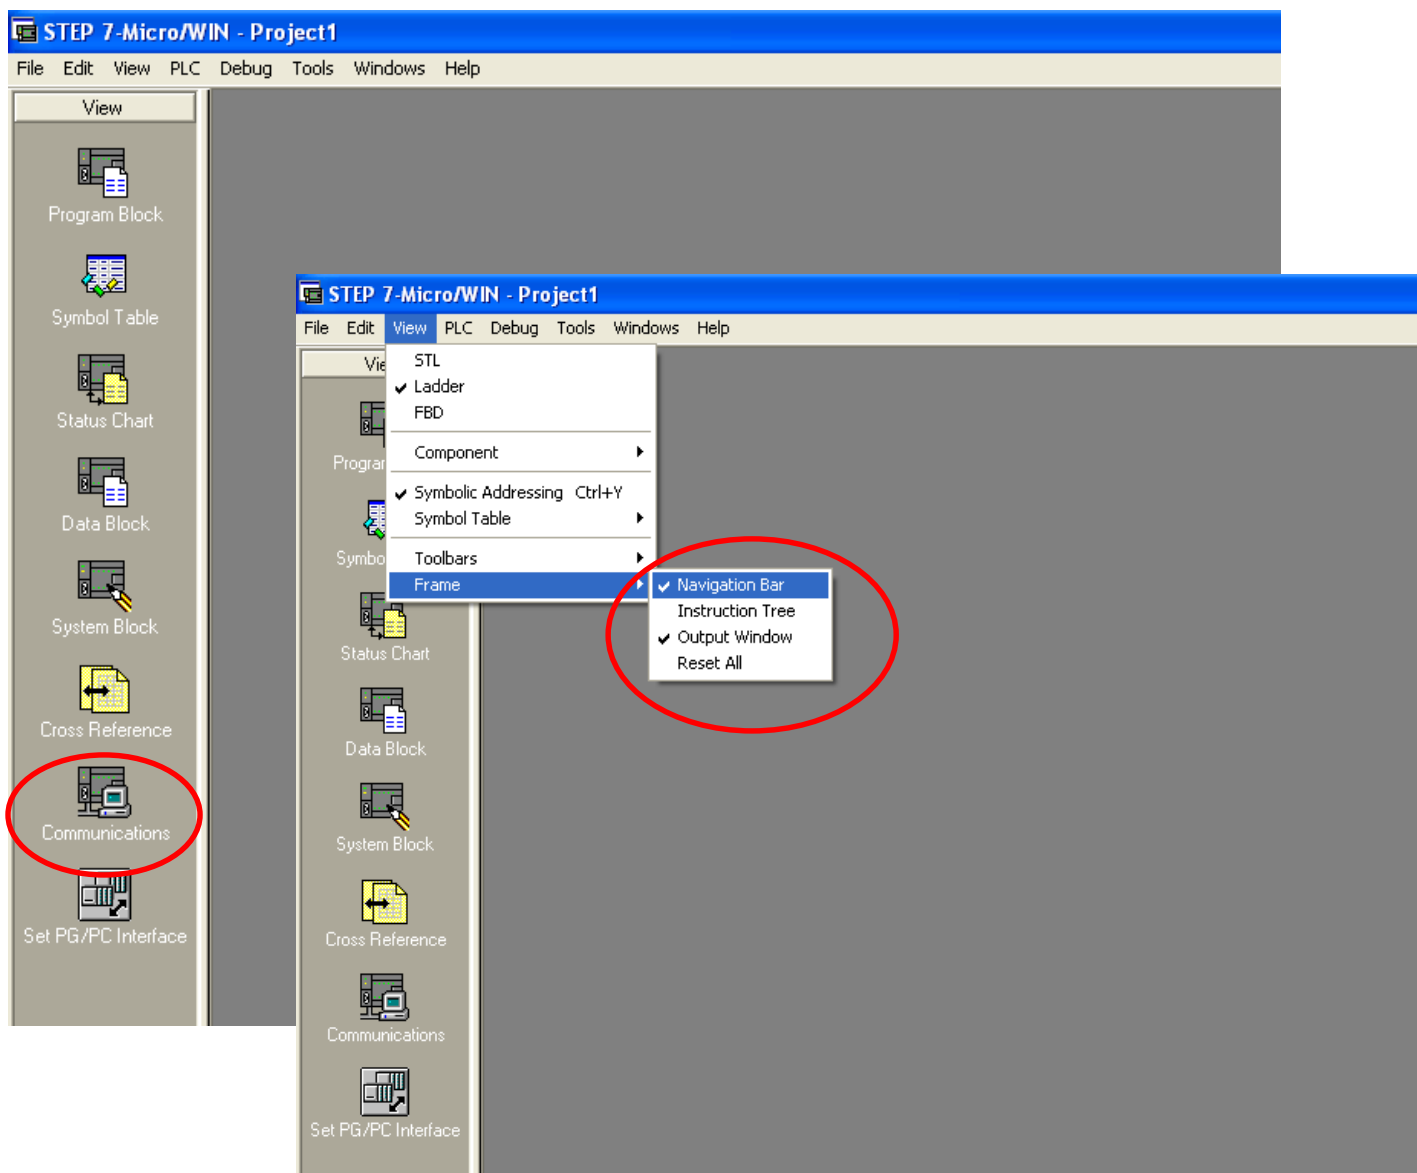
STEP 7-Micro/WIN - Project1

File Edit View PLC Debug Tools Windows Help

View

Program Block

Symbol Table

Status Chart

Data Block

System Block

Cross Reference

Communications

Set PG/PC Interface

STEP 7-Micro/WIN - Project1

File Edit View PLC Debug Tools Windows Help

Vie

Prograr

Symbo

STL
✔ Ladder
FBD

Component

✔ Symbolic Addressing Ctrl+Y
Symbol Table

Toolbars
Frame

✔ Navigation Bar
Instruction Tree
✔ Output Window
Reset All

Status Chart

Data Block

System Block

Cross Reference

Communications

Set PG/PC Interface